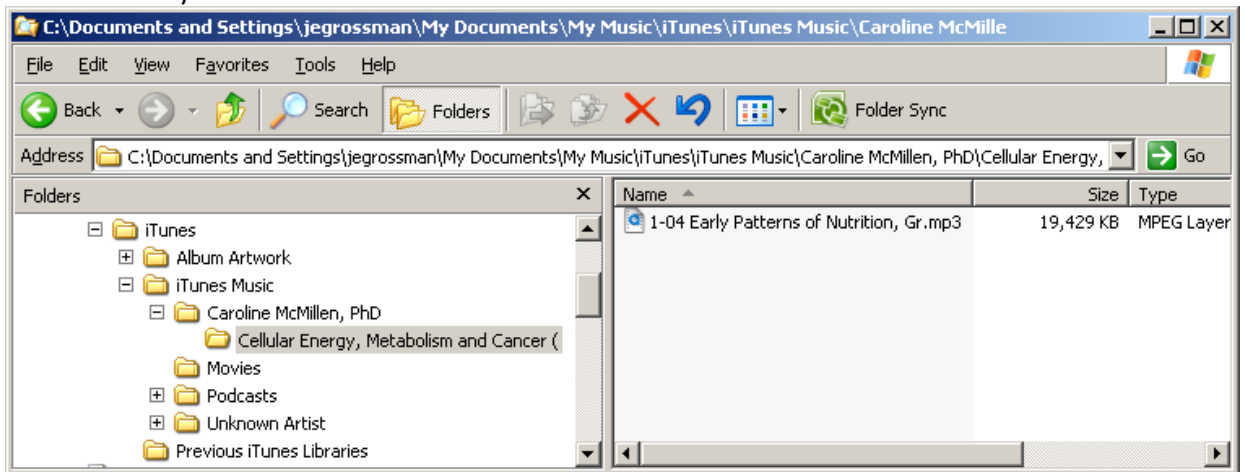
C:\Documents and Settings\jegrossman\My Documents\My Music\iTunes\iTunes Music\Caroline McMille

File Edit View Favorites Tools Help

Back Search Folders Folder Sync

Address C:\Documents and Settings\jegrossman\My Documents\My Music\iTunes\iTunes Music\Caroline McMillen, PhD\Cellular Energy, Go

Folders

iTunes
Album Artwork
iTunes Music
Caroline McMillen, PhD
Cellular Energy, Metabolism and Cancer (
Movies
Podcasts
Unknown Artist
Previous iTunes Libraries

| Name | Size | Type |
|---|---|---|
| 1-04 Early Patterns of Nutrition, Gr.mp3 | 19,429 KB | MPEG Layer |